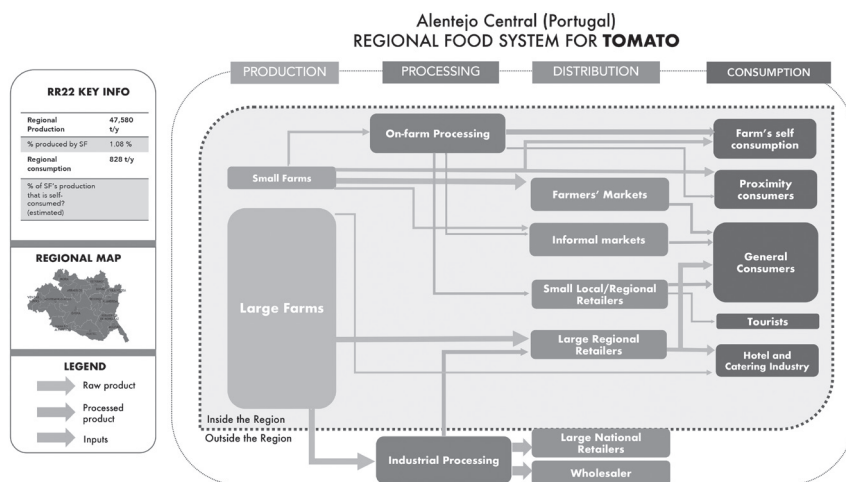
Alentejo Central (Portugal)
REGIONAL FOOD SYSTEM FOR **TOMATO**

RR22 KEY INFO

| Regional Production | 47,580 t/y |
|---|---|
| % produced by SF | 1.08 % |
| Regional consumption | 828 t/y |
| % of SF's production that is self-consumed? (estimated) | |

REGIONAL MAP

LEGEND

Raw product

Processed product

Inputs

PRODUCTION

PROCESSING

DISTRIBUTION

CONSUMPTION

On-farm Processing

Small Farms

Large Farms

Farmers' Markets

Informal markets

Small Local/Regional Retailers

Large Regional Retailers

Farm's self consumption

Proximity consumers

General Consumers

Tourists

Hotel and Catering Industry

Inside the Region

Outside the Region

Industrial Processing

Large National Retailers

Wholesaler